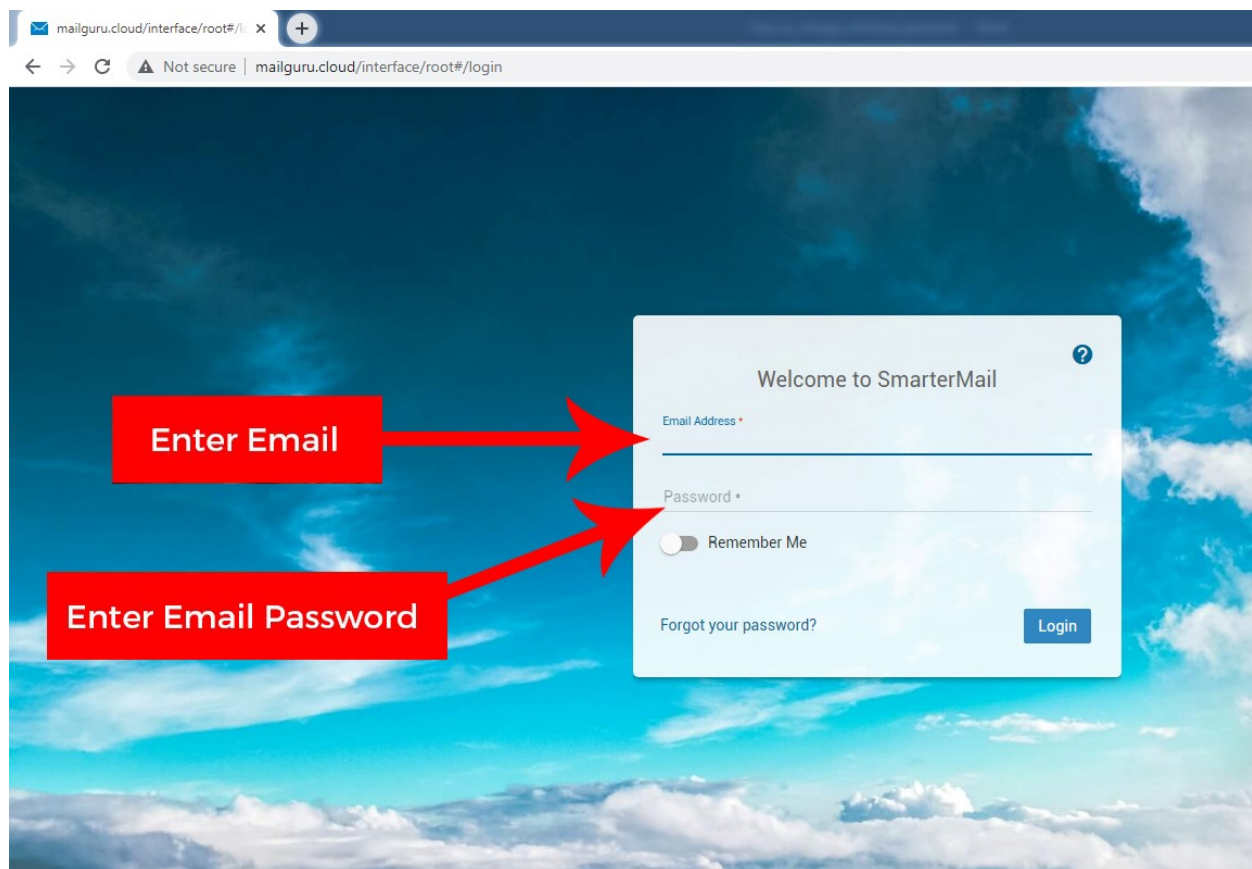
mailguru.cloud/interface/root#/lc ×

Not secure | mailguru.cloud/interface/root#/login

Welcome to SmarterMail

Enter Email

Email Address *

Password *

Remember Me

Enter Email Password

Forgot your password?

Login